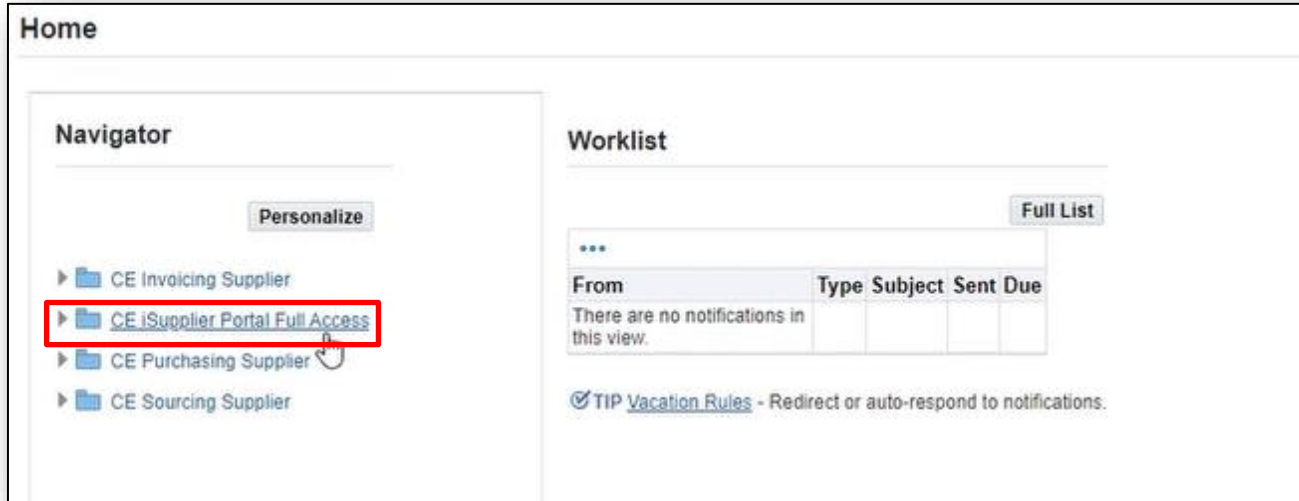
Home

Navigator

Personalize

CE Invoicing Supplier
CE iSupplier Portal Full Access
CE Purchasing Supplier
CE Sourcing Supplier

Worklist

Full List

•••

| From | Type | Subject | Sent | Due |
|---|---|---|---|---|
| There are no notifications in this view. | | | | |

TIP Vacation Rules - Redirect or auto-respond to notifications.